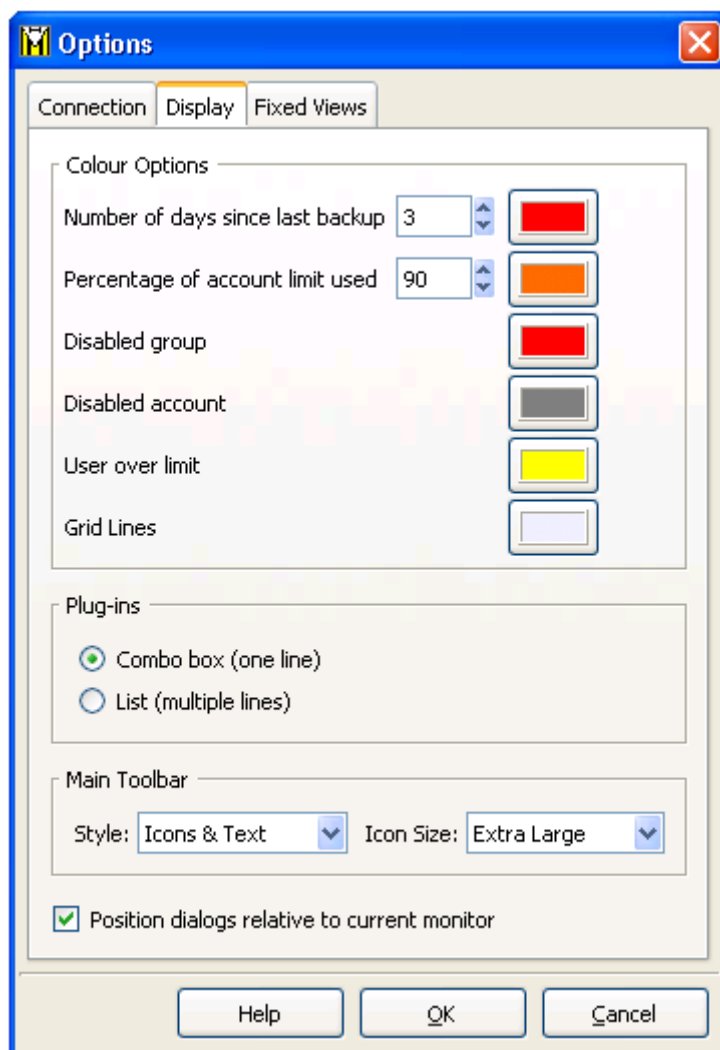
Options

Connection | Display | Fixed Views

Colour Options

Number of days since last backup 3

Percentage of account limit used 90

Disabled group

Disabled account

User over limit

Grid Lines

Plug-ins

Combo box (one line)

List (multiple lines)

Main Toolbar

Style: Icons & Text Icon Size: Extra Large

Position dialogs relative to current monitor

Help OK Cancel